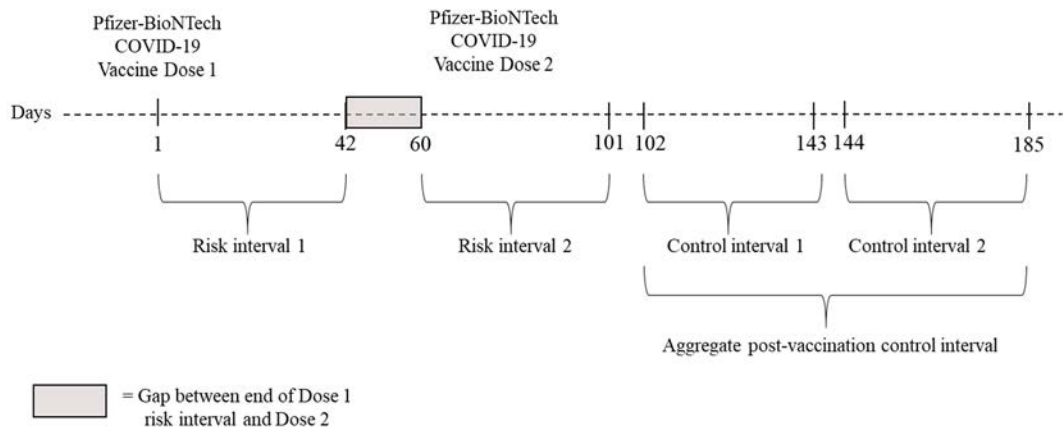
Pfizer-BioNTech COVID-19 Vaccine Dose 1

Pfizer-BioNTech COVID-19 Vaccine Dose 2

Days

1

42

60

101

102

143

144

185

Risk interval 1

Risk interval 2

Control interval 1

Control interval 2

Aggregate post-vaccination control interval

= Gap between end of Dose 1 risk interval and Dose 2